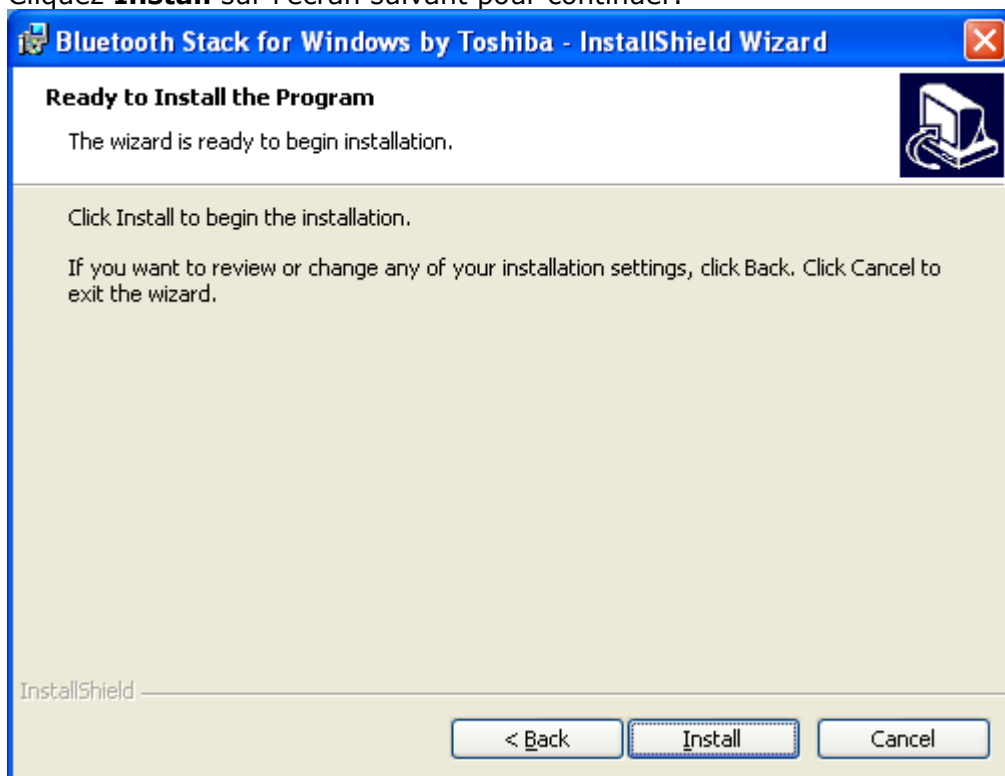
Cliquez **Install** sur l'écran suivant pour continuer.

Bluetooth Stack for Windows by Toshiba - InstallShield Wizard

Ready to Install the Program

The wizard is ready to begin installation.

Click Install to begin the installation.

If you want to review or change any of your installation settings, click Back. Click Cancel to exit the wizard.

InstallShield

< Back

Install

Cancel